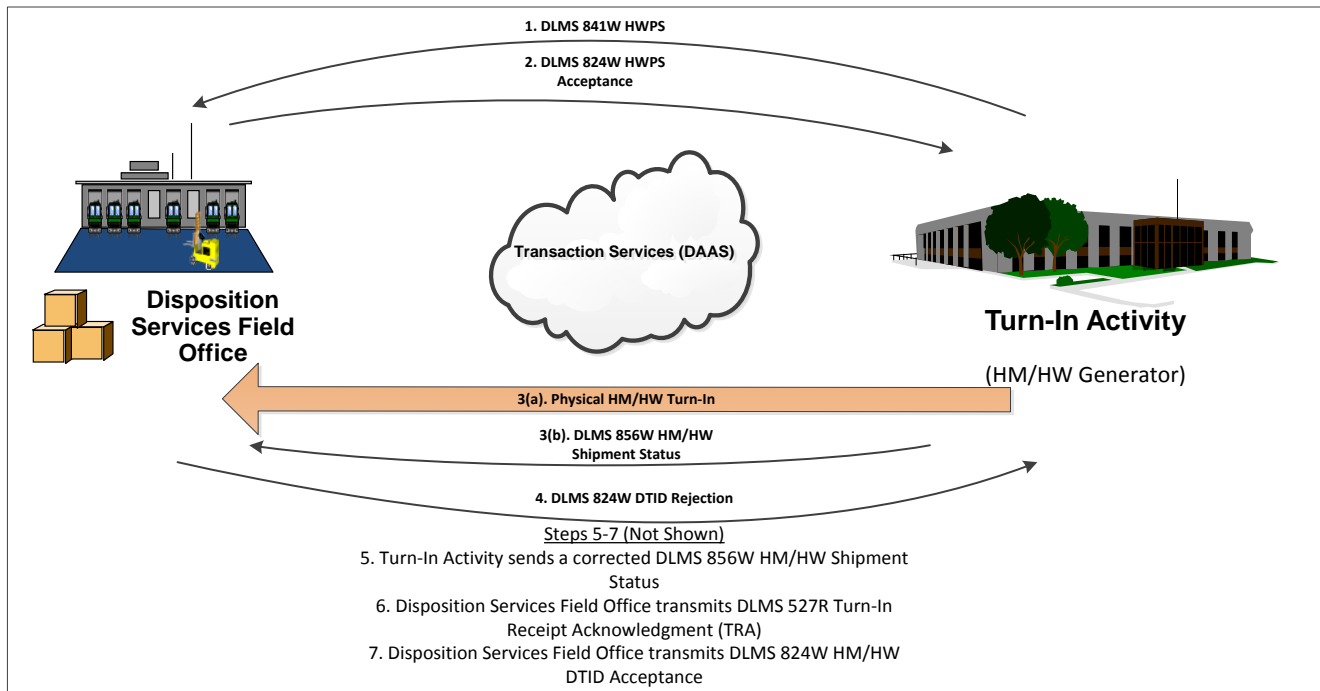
1. DLMS 841W HWPS

2. DLMS 824W HWPS Acceptance

Disposition Services Field Office

Transaction Services (DAAS)

Turn-In Activity

(HM/HW Generator)

3(a). Physical HM/HW Turn-In

3(b). DLMS 856W HM/HW Shipment Status

4. DLMS 824W DTID Rejection

Steps 5-7 (Not Shown)
5. Turn-In Activity sends a corrected DLMS 856W HM/HW Shipment Status
6. Disposition Services Field Office transmits DLMS 527R Turn-In Receipt Acknowledgment (TRA)
7. Disposition Services Field Office transmits DLMS 824W HM/HW DTID Acceptance